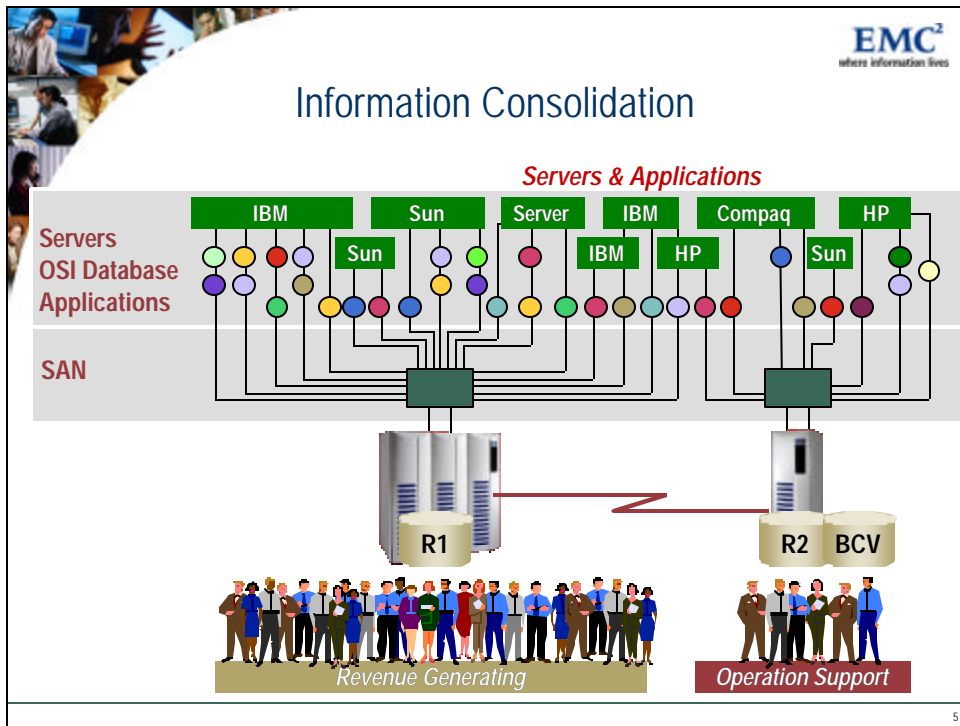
EMC²
where information lives

Information Consolidation

Servers & Applications

IBM
Sun
Server
IBM
Compaq
HP
Sun
IBM
HP
Sun

Servers
OSI Database
Applications

SAN

R1
R2
BCV

Revenue Generating
Operation Support

5